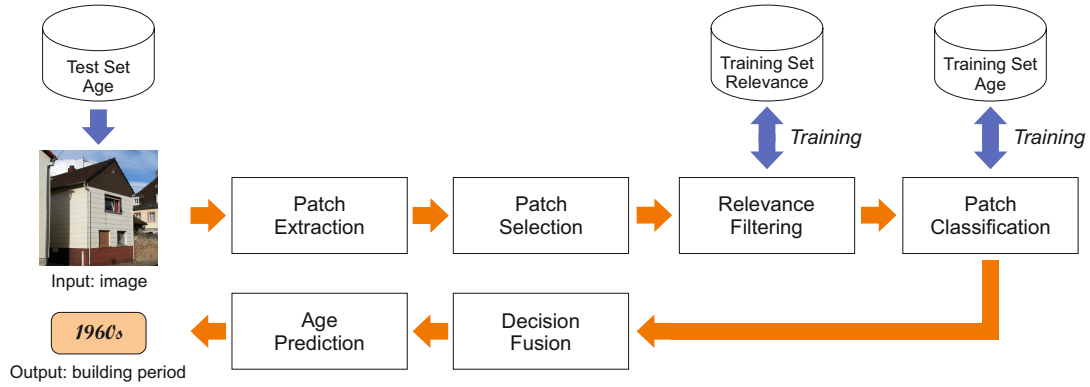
Test Set Age

Training Set Relevance

Training Set Age

Training

Training

Input: image

Patch Extraction

Patch Selection

Relevance Filtering

Patch Classification

1960s

Output: building period

Age Prediction

Decision Fusion